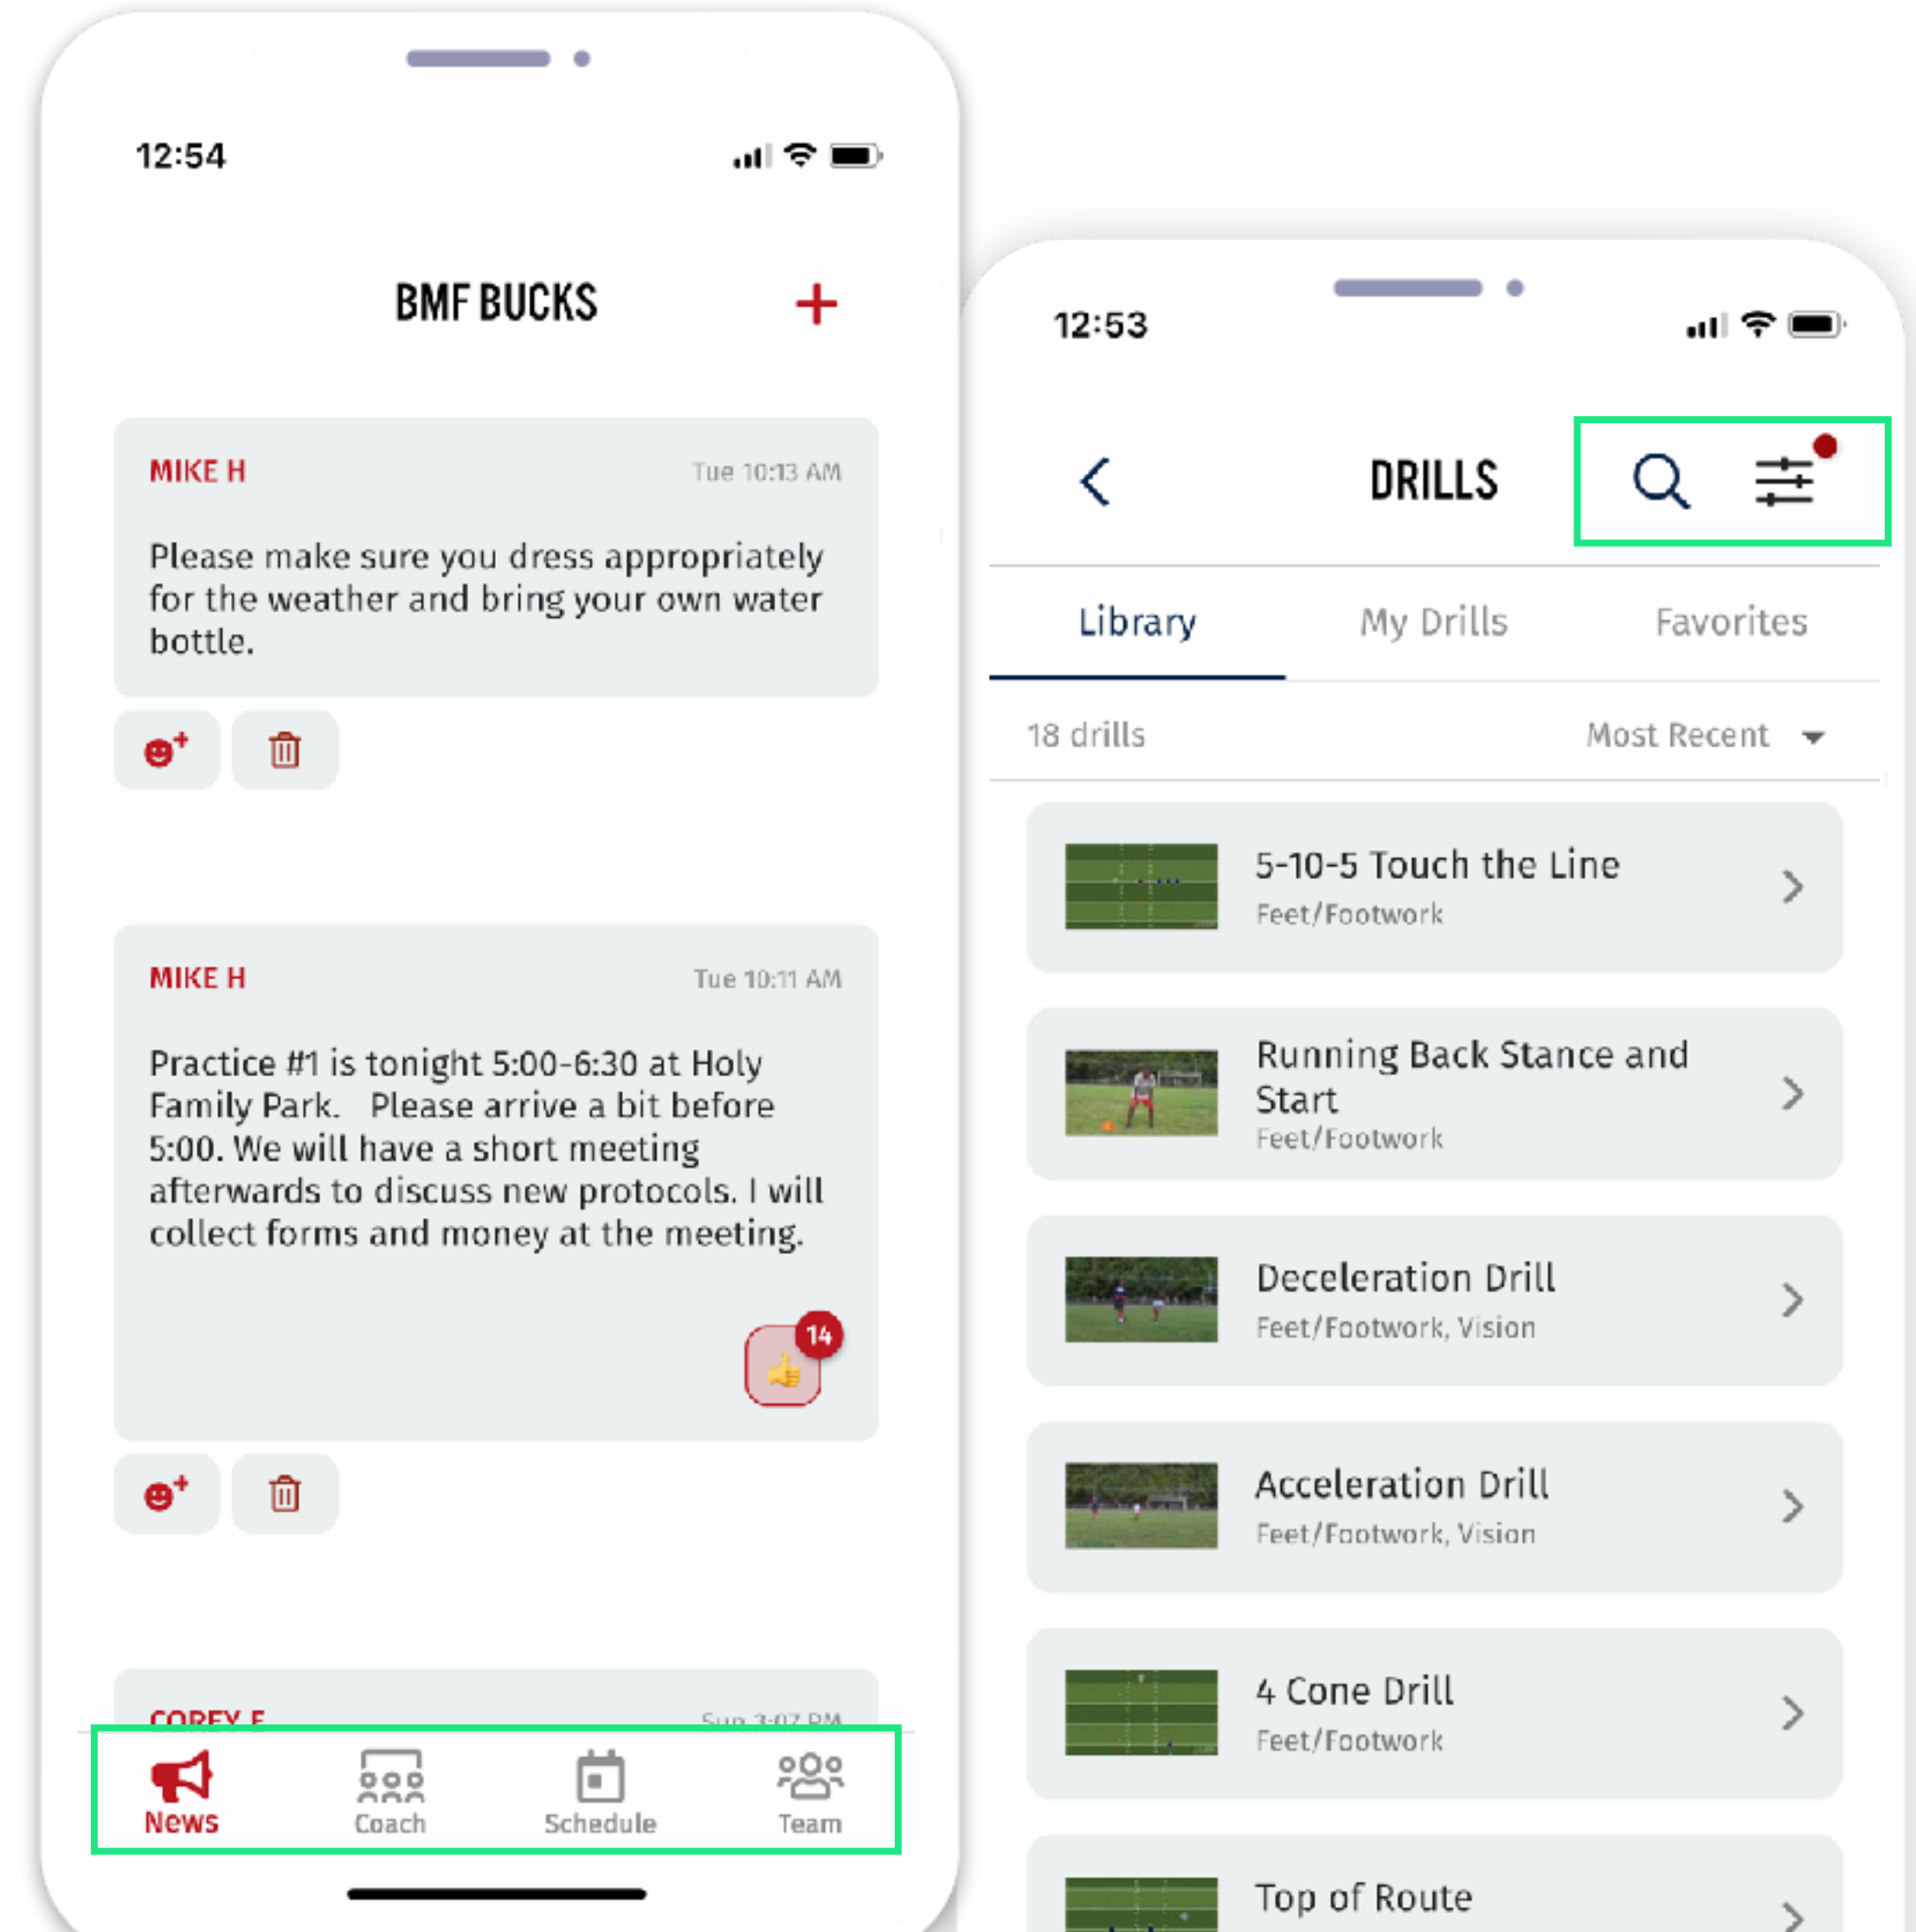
12:54

BMF BUCKS

MIKE H Tue 10:13 AM

Please make sure you dress appropriately for the weather and bring your own water bottle.

MIKE H Tue 10:11 AM

Practice #1 is tonight 5:00-6:30 at Holy Family Park. Please arrive a bit before 5:00. We will have a short meeting afterwards to discuss new protocols. I will collect forms and money at the meeting.

14

COREY F Sun 3:07 PM

News Coach Schedule Team

12:53

DRILLS

Library My Drills Favorites

18 drills Most Recent

5-10-5 Touch the Line
Feet/Footwork

Running Back Stance and Start
Feet/Footwork

Deceleration Drill
Feet/Footwork, Vision

Acceleration Drill
Feet/Footwork, Vision

4 Cone Drill
Feet/Footwork

Top of Route